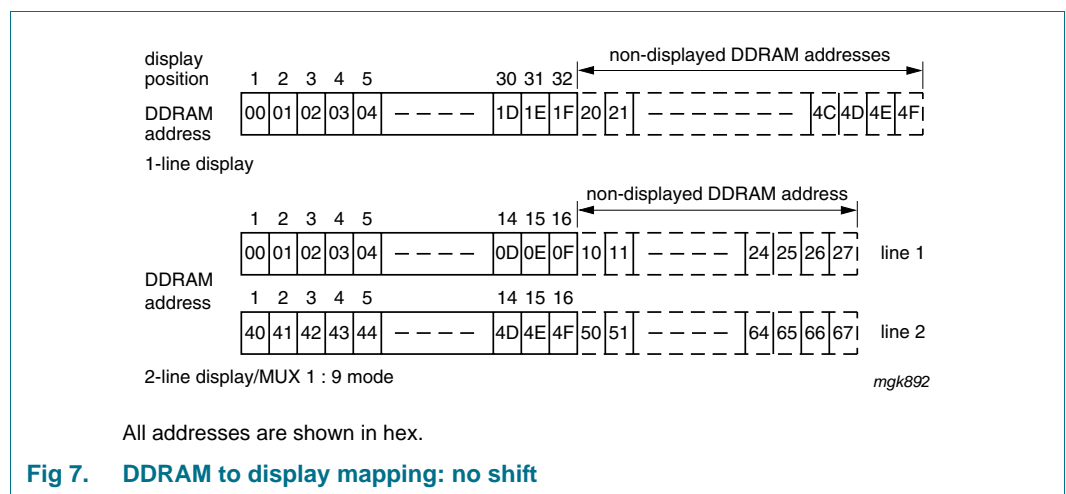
display position 1 2 3 4 5 30 31 32

non-displayed DDRAM addresses

DDRAM address 00 01 02 03 04 – – – – 1D 1E 1F 20 21 – – – – – – – – 4C 4D 4E 4F

1-line display

non-displayed DDRAM address

1 2 3 4 5 14 15 16

00 01 02 03 04 – – – – 0D 0E 0F 10 11 – – – – 24 25 26 27 line 1

DDRAM address

1 2 3 4 5 14 15 16

40 41 42 43 44 – – – – 4D 4E 4F 50 51 – – – – 64 65 66 67 line 2

2-line display/MUX 1 : 9 mode

mgk892

All addresses are shown in hex.

Fig 7. DDRAM to display mapping: no shift